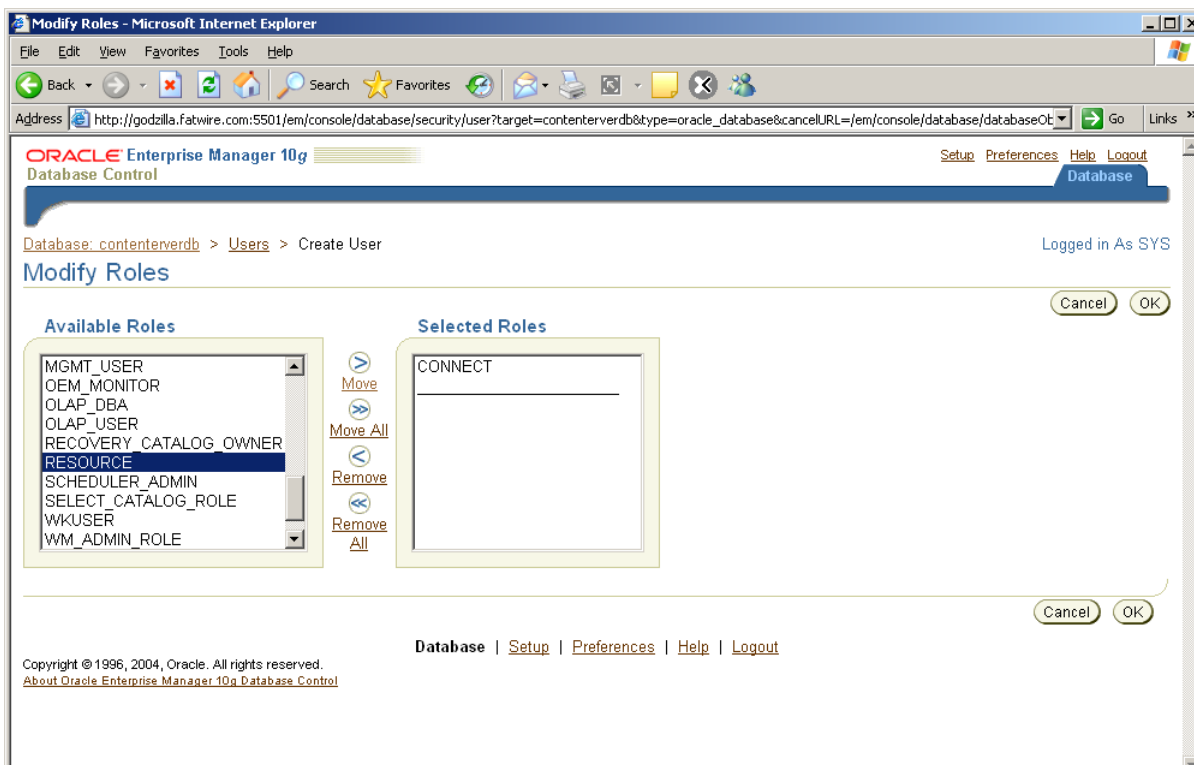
Modify Roles - Microsoft Internet Explorer

File Edit View Favorites Tools Help

Back Search Favorites

Address http://godzilla.fatwire.com:5501/em/console/database/security/user?target=contenterverdb&type=oracle_database&cancelURL=/em/console/database/databaseOt Go Links

ORACLE Enterprise Manager 10g
Database Control

Setup Preferences Help Logout

Database

Database: contenterverdb > Users > Create User

Logged in As SYS

Modify Roles

Cancel OK

Available Roles

MGMT_USER
OEM_MONITOR
OLAP_DBA
OLAP_USER
RECOVERY_CATALOG_OWNER
RESOURCE
SCHEDULER_ADMIN
SELECT_CATALOG_ROLE
WKUSER
WM_ADMIN_ROLE

Move
Move All
Remove
Remove All

Selected Roles

CONNECT

Cancel OK

Database | Setup | Preferences | Help | Logout

Copyright © 1996, 2004, Oracle. All rights reserved.
About Oracle Enterprise Manager 10g Database Control